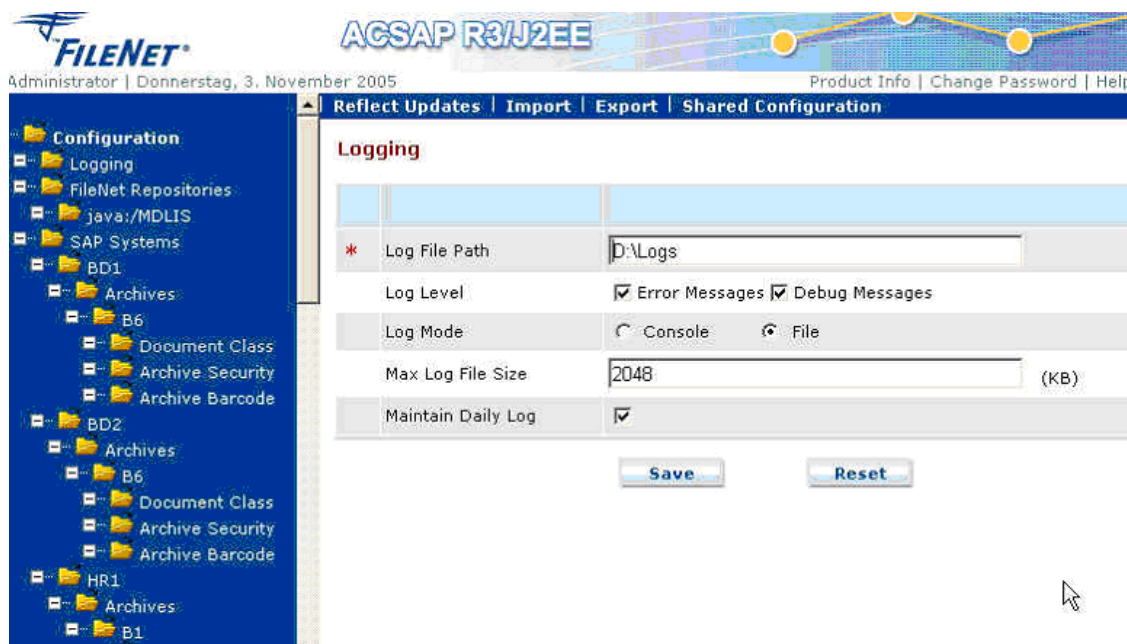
FILENET®

ACSAP R3/J2EE

Administrator | Donnerstag, 3. November 2005

Product Info | Change Password | Help

Reflect Updates | Import | Export | Shared Configuration

Configuration
Logging
FileNet Repositories
java:/MDLIS
SAP Systems
BD1
Archives
B6
Document Class
Archive Security
Archive Barcode
BD2
Archives
B6
Document Class
Archive Security
Archive Barcode
HR1
Archives
B1

Logging

| | | |
|---|---|---|
| * | Log File Path | D:\Logs |
| | Log Level | ☑ Error Messages ☑ Debug Messages |
| | Log Mode | ○ Console ● File |
| | Max Log File Size | 2048 (KB) |
| | Maintain Daily Log | ☑ |

Save Reset